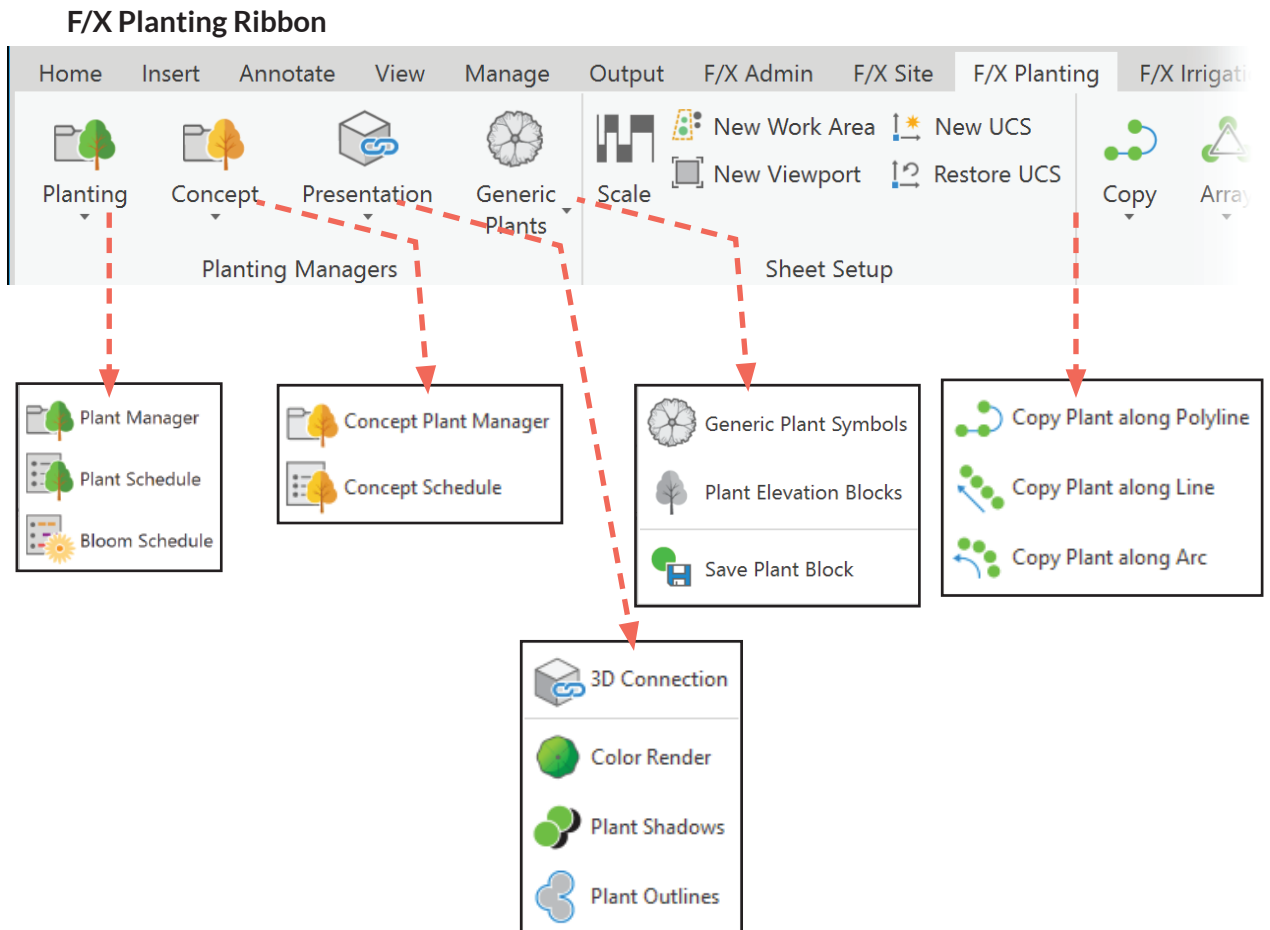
F/X Planting Ribbon

Home Insert Annotate View Manage Output F/X Admin F/X Site F/X Planting F/X Irrigati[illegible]

Planting Concept Presentation Generic Plants

Planting Managers

Scale New Work Area New UCS New Viewport Restore UCS

Sheet Setup

Copy Array

Plant Manager
Plant Schedule
Bloom Schedule

Concept Plant Manager
Concept Schedule

Generic Plant Symbols
Plant Elevation Blocks
Save Plant Block

Copy Plant along Polyline
Copy Plant along Line
Copy Plant along Arc

3D Connection
Color Render
Plant Shadows
Plant Outlines